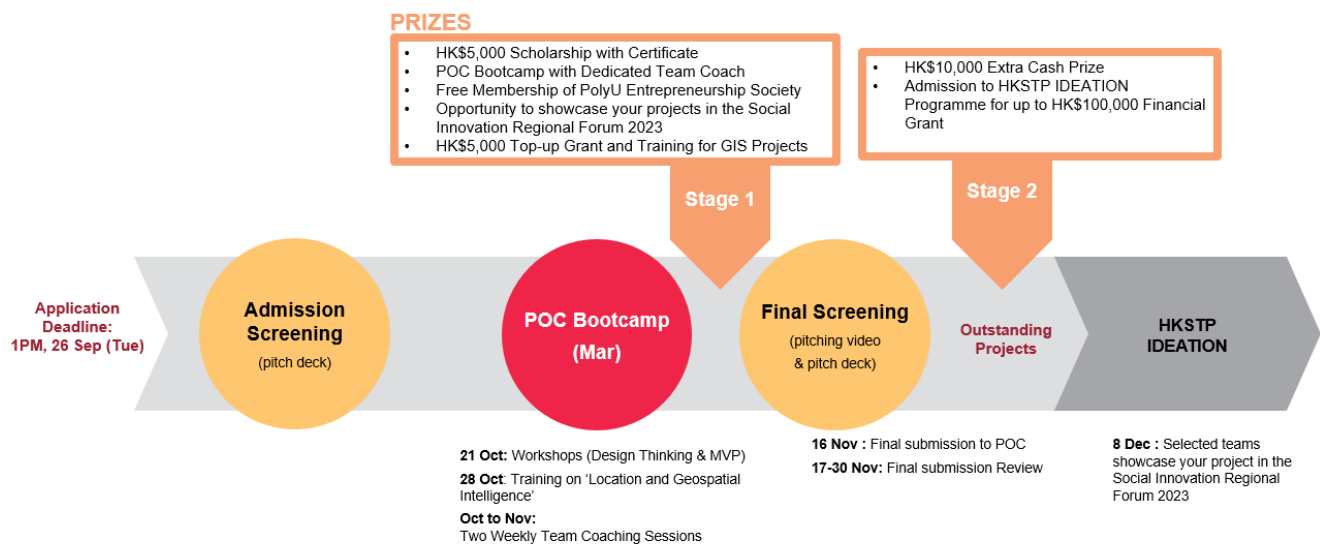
PRIZES

- HK$5,000 Scholarship with Certificate
- POC Bootcamp with Dedicated Team Coach
- Free Membership of PolyU Entrepreneurship Society
- Opportunity to showcase your projects in the Social Innovation Regional Forum 2023
- HK$5,000 Top-up Grant and Training for GIS Projects

- HK$10,000 Extra Cash Prize
- Admission to HKSTP IDEATION Programme for up to HK$100,000 Financial Grant

Stage 1

Stage 2

Application Deadline: 1PM, 26 Sep (Tue)

Admission Screening
(pitch deck)

POC Bootcamp
(Mar)

Final Screening
(pitching video & pitch deck)

Outstanding Projects

HKSTP IDEATION

21 Oct: Workshops (Design Thinking & MVP)
28 Oct: Training on 'Location and Geospatial Intelligence'
Oct to Nov: Two Weekly Team Coaching Sessions

16 Nov : Final submission to POC
17-30 Nov: Final submission Review

8 Dec : Selected teams showcase your project in the Social Innovation Regional Forum 2023